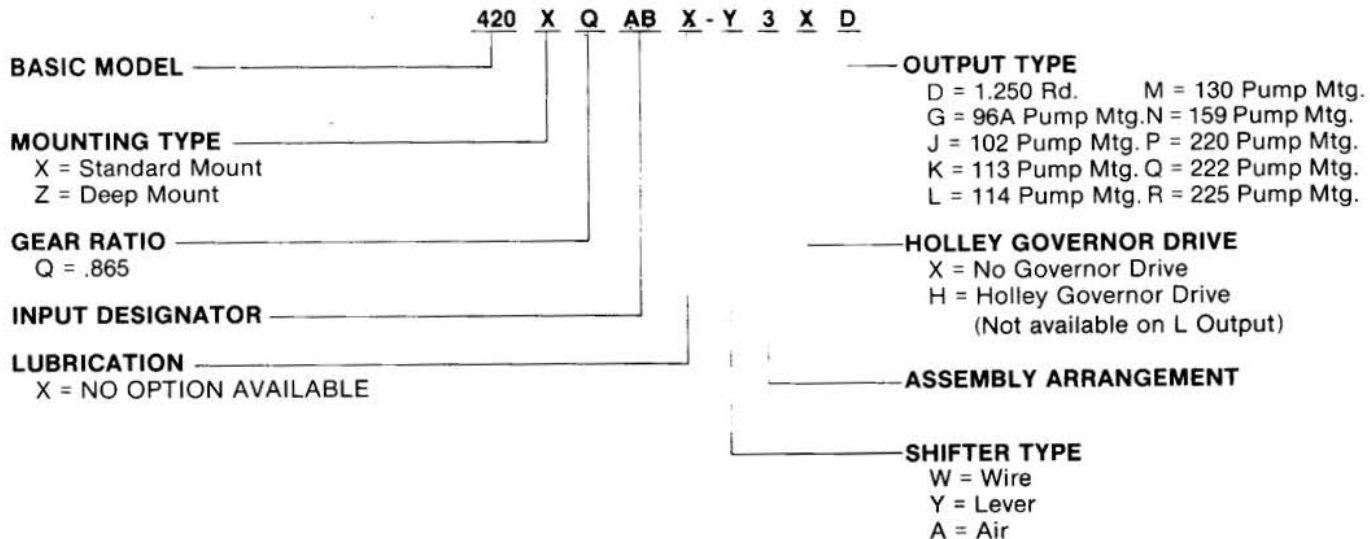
420 X Q AB X - Y 3 X D

BASIC MODEL

MOUNTING TYPE
X = Standard Mount
Z = Deep Mount

GEAR RATIO
Q = .865

INPUT DESIGNATOR

LUBRICATION
X = NO OPTION AVAILABLE

OUTPUT TYPE
D = 1.250 Rd. M = 130 Pump Mtg.
G = 96A Pump Mtg. N = 159 Pump Mtg.
J = 102 Pump Mtg. P = 220 Pump Mtg.
K = 113 Pump Mtg. Q = 222 Pump Mtg.
L = 114 Pump Mtg. R = 225 Pump Mtg.

HOLLEY GOVERNOR DRIVE
X = No Governor Drive
H = Holley Governor Drive
(Not available on L Output)

ASSEMBLY ARRANGEMENT

SHIFTER TYPE
W = Wire
Y = Lever
A = Air